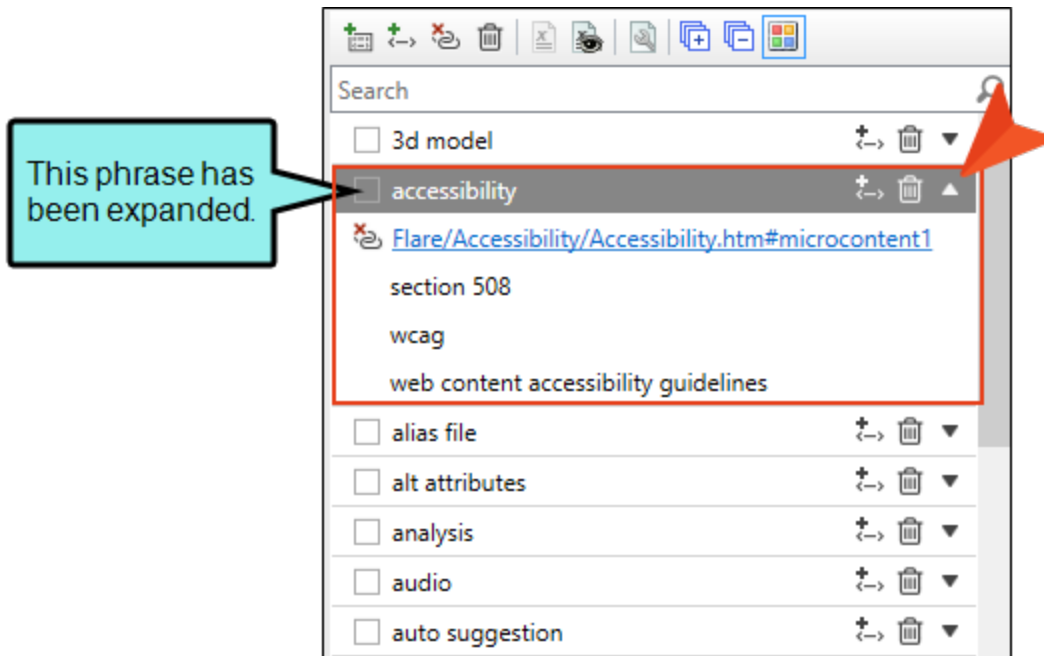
This phrase has been expanded.

Search

3d model

accessibility

Flare/Accessibility/Accessibility.htm#microcontent1

section 508

wcag

web content accessibility guidelines

alias file

alt attributes

analysis

audio

auto suggestion